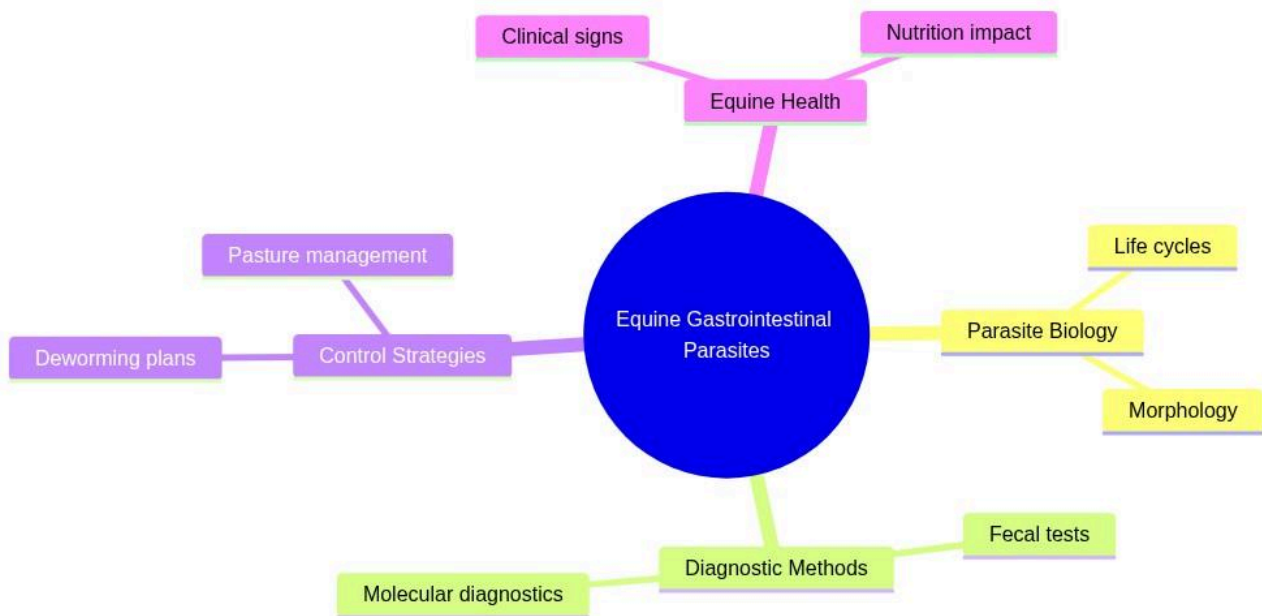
Clinical signs

Nutrition impact

Equine Health

Pasture management

Life cycles

Equine Gastrointestinal Parasites

Parasite Biology

Deworming plans

Control Strategies

Morphology

Fecal tests

Diagnostic Methods

Molecular diagnostics